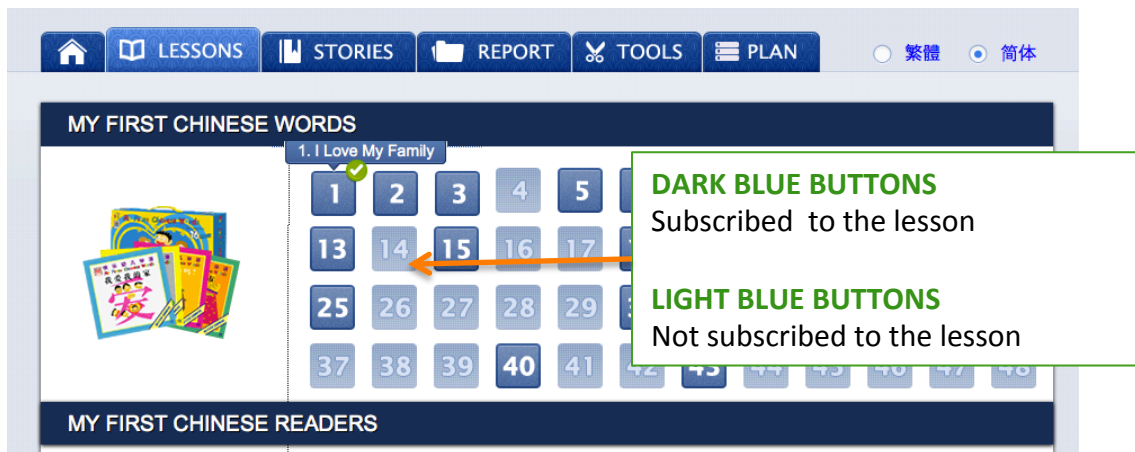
LESSONS STORIES REPORT TOOLS PLAN

繁體 简体

MY FIRST CHINESE WORDS

1. I Love My Family

1 2 3 4 5
13 14 15 16 17
25 26 27 28 29
37 38 39 40 41 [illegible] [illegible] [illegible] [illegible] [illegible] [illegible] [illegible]

DARK BLUE BUTTONS
Subscribed to the lesson

LIGHT BLUE BUTTONS
Not subscribed to the lesson

MY FIRST CHINESE READERS